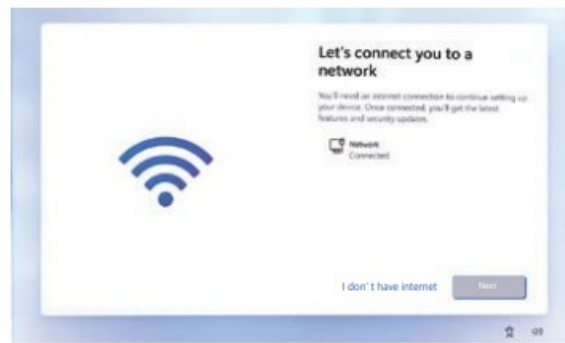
Let's connect you to a network

You'll need an internet connection to continue setting up your device. Once connected, you'll get the latest features and security updates.

Network
Connected

I don't have internet

Next